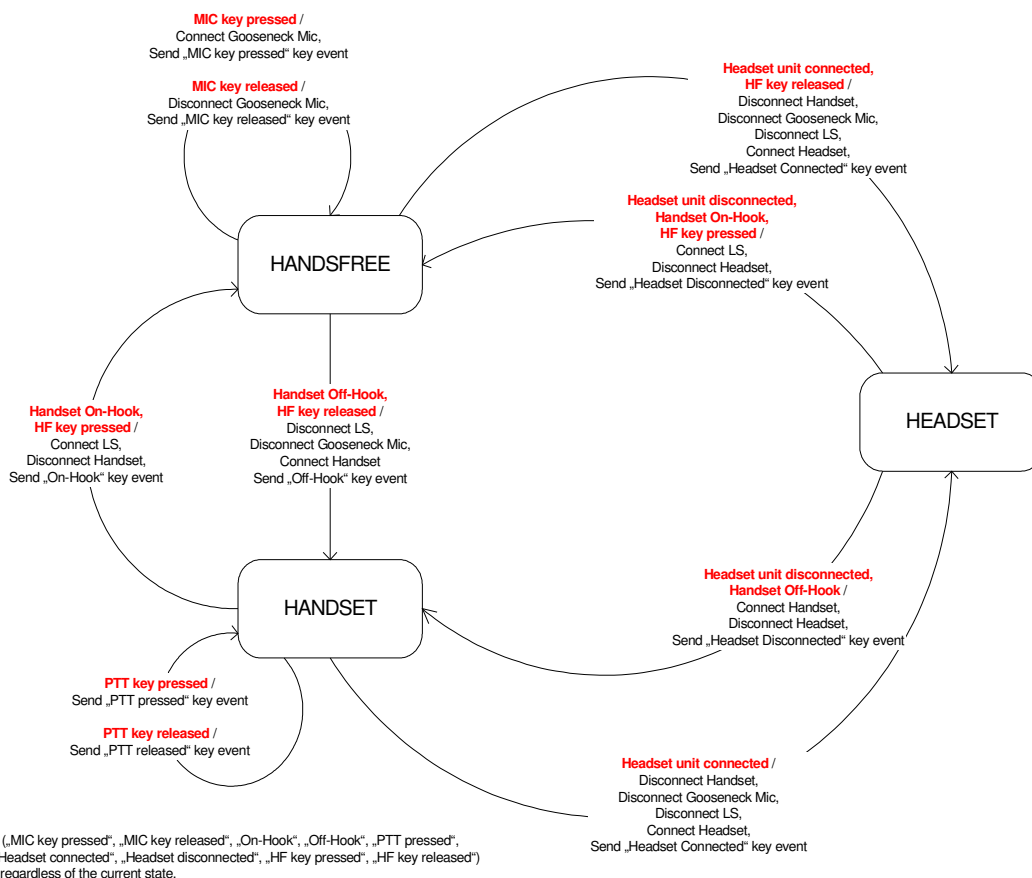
MIC key pressed /
Connect Gooseneck Mic,
Send „MIC key pressed“ key event

MIC key released /
Disconnect Gooseneck Mic,
Send „MIC key released“ key event

Headset unit connected,
HF key released /
Disconnect Handset,
Disconnect Gooseneck Mic,
Disconnect LS,
Connect Headset,
Send „Headset Connected“ key event

Headset unit disconnected,
Handset On-Hook,
HF key pressed /
Connect LS,
Disconnect Headset,
Send „Headset Disconnected“ key event

HANDSFREE

HEADSET

Handset On-Hook,
HF key pressed /
Connect LS,
Disconnect Handset,
Send „On-Hook“ key event

Handset Off-Hook,
HF key released /
Disconnect LS,
Disconnect Gooseneck Mic,
Connect Handset
Send „Off-Hook“ key event

HANDSET

Headset unit disconnected,
Handset Off-Hook /
Connect Handset,
Disconnect Headset,
Send „Headset Disconnected“ key event

PTT key pressed /
Send „PTT pressed“ key event

PTT key released /
Send „PTT released“ key event

Headset unit connected /
Disconnect Handset,
Disconnect Gooseneck Mic,
Disconnect LS,
Connect Headset,
Send „Headset Connected“ key event

(„MIC key pressed“, „MIC key released“, „On-Hook“, „Off-Hook“, „PTT pressed“, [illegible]eadset connected“, „Headset disconnected“, „HF key pressed“, „HF key released“) regardless of the current state.